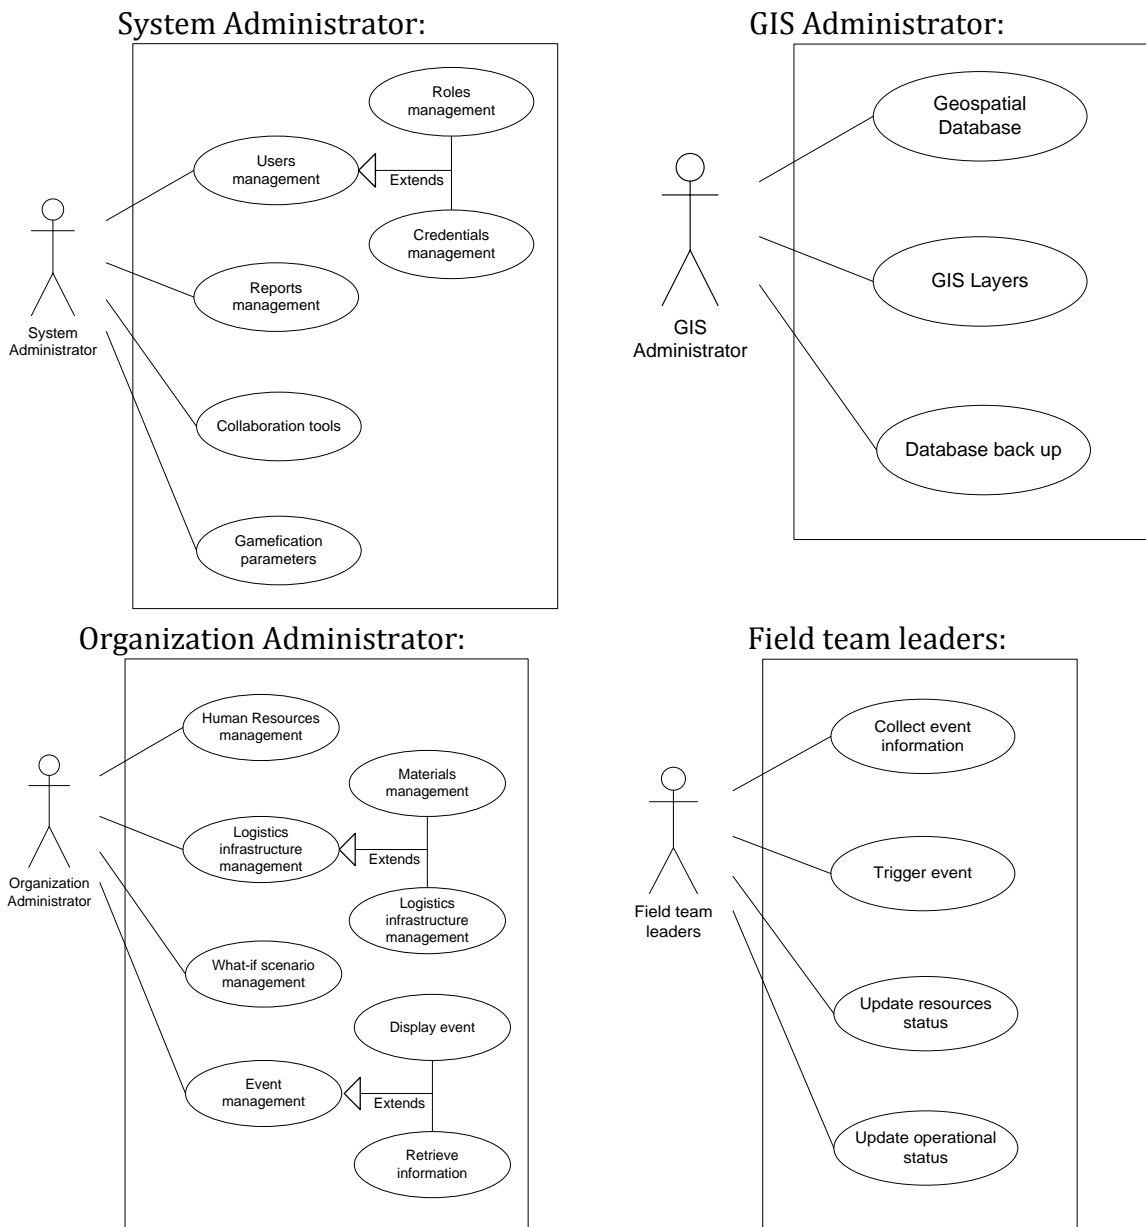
System Administrator:

Roles management

Users management

Extends

Credentials management

System Administrator

Reports management

Collaboration tools

Gamefication parameters

GIS Administrator:

Geospatial Database

GIS Administrator

GIS Layers

Database back up

Organization Administrator:

Human Resources management

Materials management

Logistics infrastructure management

Extends

Logistics infrastructure management

Organization Administrator

What-if scenario management

Display event

Event management

Extends

Retrieve information

Field team leaders:

Collect event information

Trigger event

Field team leaders

Update resources status

Update operational status